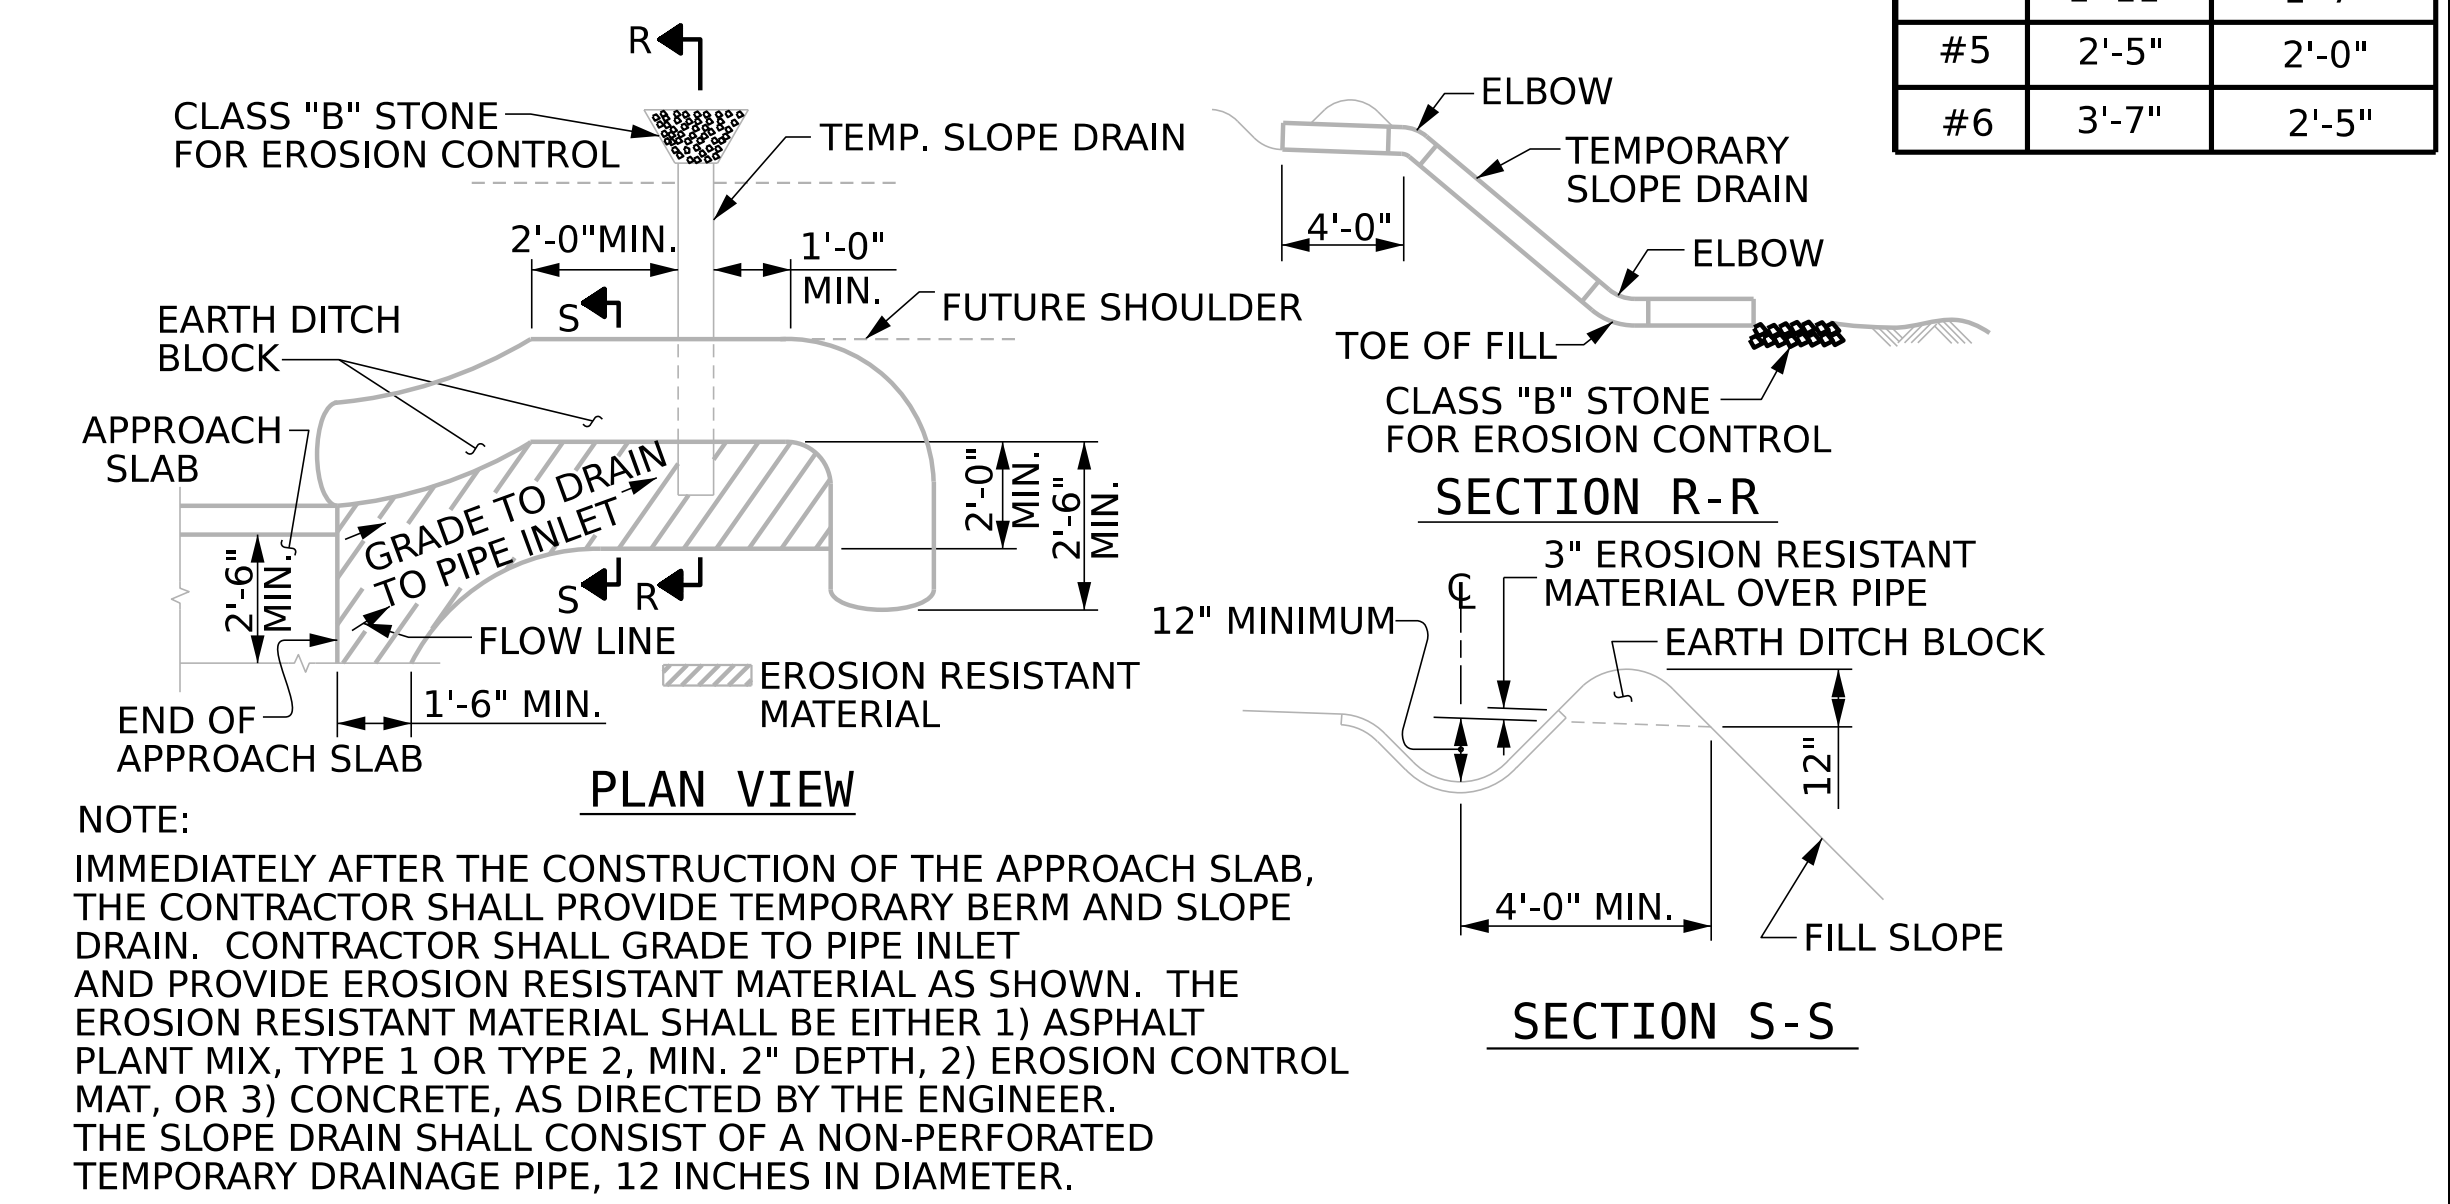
| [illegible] | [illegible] | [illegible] |
|---|---|---|
| #5 | 2'-5" | 2'-0" |
| #6 | 3'-7" | 2'-5" |

R

CLASS "B" STONE FOR EROSION CONTROL

TEMP. SLOPE DRAIN

2'-0"MIN.

1'-0" MIN.

S

FUTURE SHOULDER

EARTH DITCH BLOCK

APPROACH SLAB

GRADE TO DRAIN TO PIPE INLET

2'-0" MIN.

2'-6" MIN.

2'-6" MIN.

S R

FLOW LINE

EROSION RESISTANT MATERIAL

END OF APPROACH SLAB

1'-6" MIN.

PLAN VIEW

ELBOW

TEMPORARY SLOPE DRAIN

4'-0"

ELBOW

TOE OF FILL

CLASS "B" STONE FOR EROSION CONTROL

SECTION R-R

3" EROSION RESISTANT MATERIAL OVER PIPE

12" MINIMUM

C
L

EARTH DITCH BLOCK

12"

4'-0" MIN.

FILL SLOPE

SECTION S-S

NOTE:

IMMEDIATELY AFTER THE CONSTRUCTION OF THE APPROACH SLAB, THE CONTRACTOR SHALL PROVIDE TEMPORARY BERM AND SLOPE DRAIN. CONTRACTOR SHALL GRADE TO PIPE INLET AND PROVIDE EROSION RESISTANT MATERIAL AS SHOWN. THE EROSION RESISTANT MATERIAL SHALL BE EITHER 1) ASPHALT PLANT MIX, TYPE 1 OR TYPE 2, MIN. 2" DEPTH, 2) EROSION CONTROL MAT, OR 3) CONCRETE, AS DIRECTED BY THE ENGINEER. THE SLOPE DRAIN SHALL CONSIST OF A NON-PERFORATED TEMPORARY DRAINAGE PIPE, 12 INCHES IN DIAMETER.